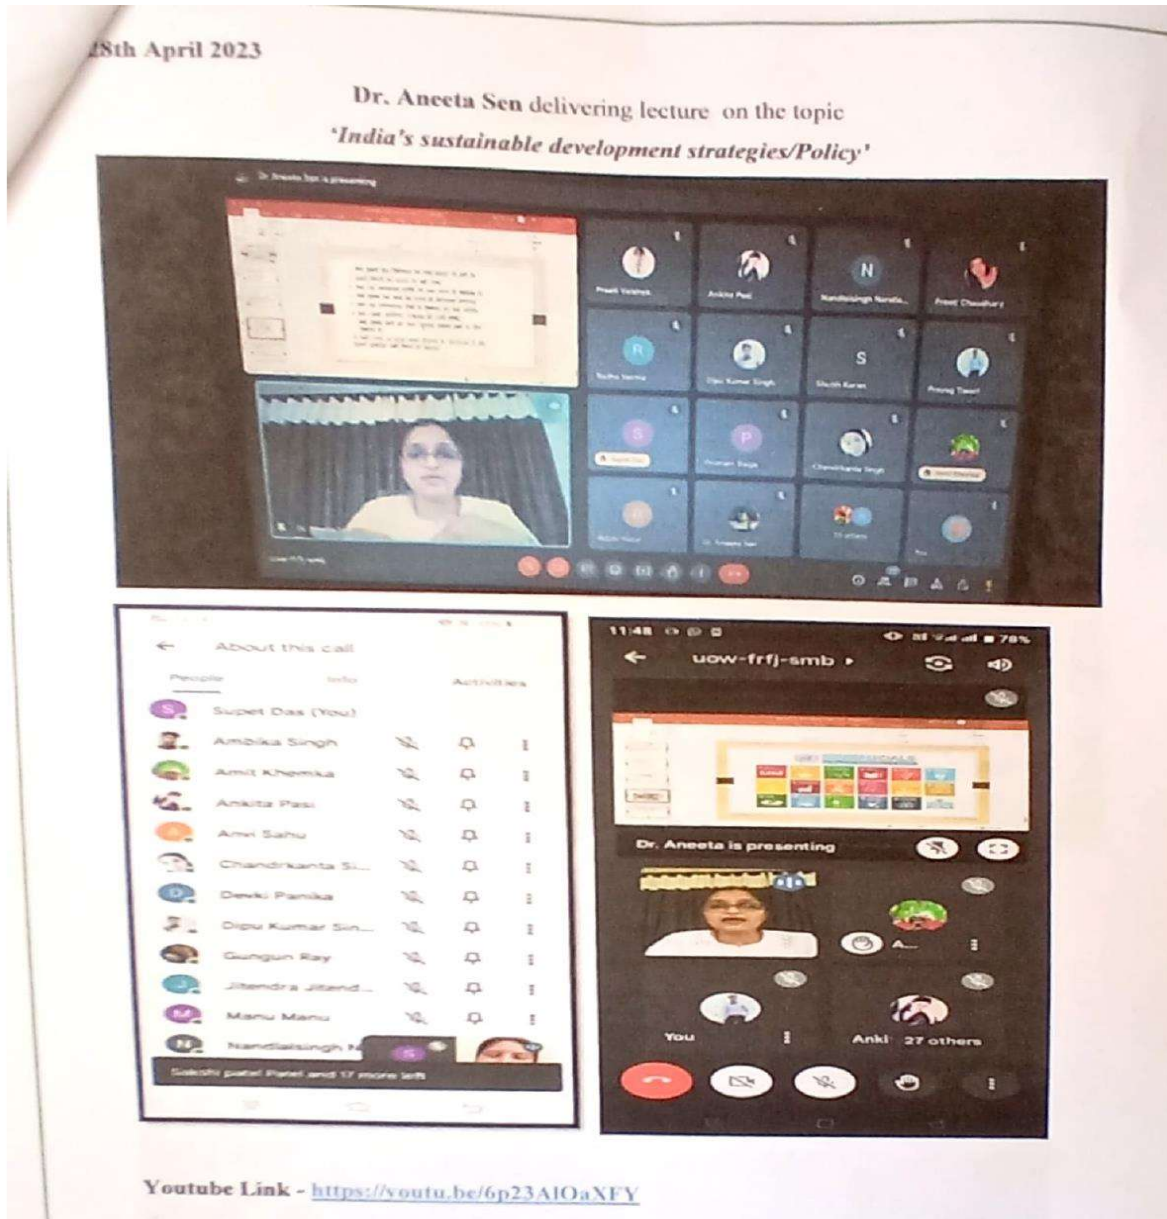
28th April 2023

Dr. Aneeta Sen delivering lecture on the topic
'India's sustainable development strategies/Policy'

Dr. Aneeta Sen is presenting

Preeti Vaishnav
Ankita Pasi
Nandlalsingh Nandla...
Preeti Choudhary
Radha Verma
Dipu Kumar Singh
Shubh Karan
Prerna Tiwari
Poonam Bagh
Chandrikanta Singh
Dr. Aneeta Sen
11 others

About this call
People
Info
Activities
Supet Das (You)
Ambika Singh
Amit Khemka
Ankita Pasi
Anvi Sahu
Chandrikanta Si...
Dewki Panika
Dipu Kumar Sin...
Gungun Ray
Jitendra Jitend...
Manu Manu
Nandlalsingh N...
Sakshi patel Patel and 17 more left

11:48
78%
uow-frfj-smb
Dr. Aneeta is presenting
A...
You
Anki
27 others

Youtube Link - https://youtu.be/6p23AlOaXFY